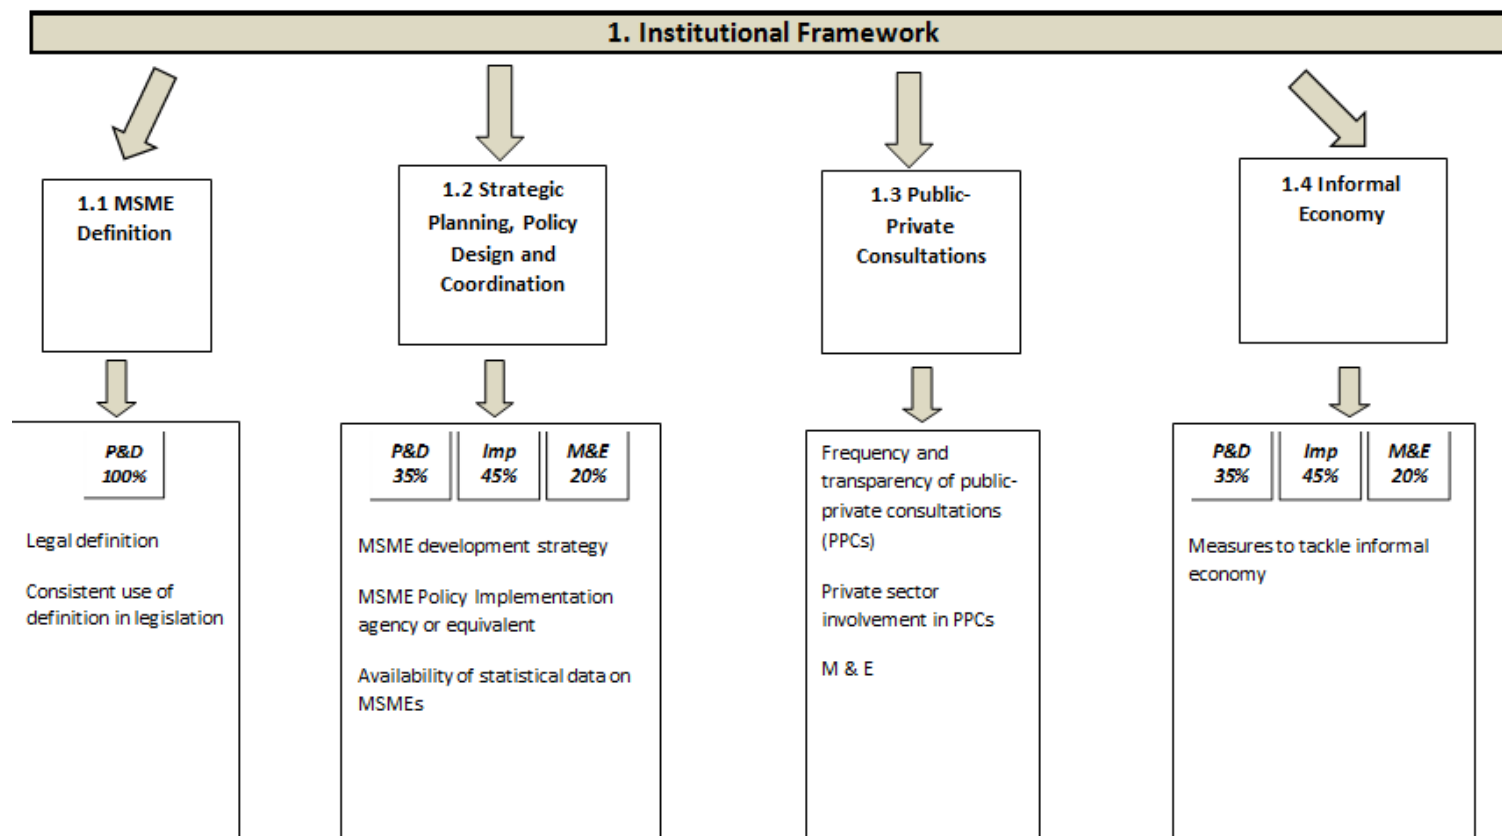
1. Institutional Framework

1.1 MSME Definition

P&D 100%

Legal definition

Consistent use of definition in legislation

1.2 Strategic Planning, Policy Design and Coordination

P&D 35%

Imp 45%

M&E 20%

MSME development strategy

MSME Policy Implementation agency or equivalent

Availability of statistical data on MSMEs

1.3 Public-Private Consultations

Frequency and transparency of public-private consultations (PPCs)

Private sector involvement in PPCs

M & E

1.4 Informal Economy

P&D 35%

Imp 45%

M&E 20%

Measures to tackle informal economy